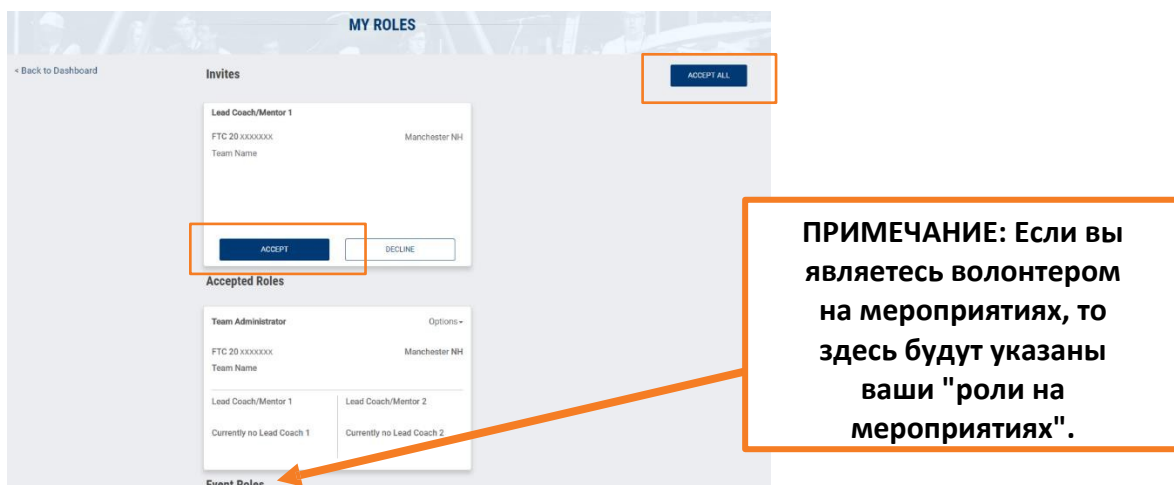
MY ROLES

< Back to Dashboard

Invites

ACCEPT ALL

Lead Coach/Mentor 1

FTC 20 xxxxxxx

Manchester NH

Team Name

ACCEPT

DECLINE

Accepted Roles

Team Administrator

Options

FTC 20 xxxxxxx

Manchester NH

Team Name

Lead Coach/Mentor 1

Lead Coach/Mentor 2

Currently no Lead Coach 1

Currently no Lead Coach 2

Event Roles

ПРИМЕЧАНИЕ: Если вы являетесь волонтером на мероприятиях, то здесь будут указаны ваши "роли на мероприятиях".